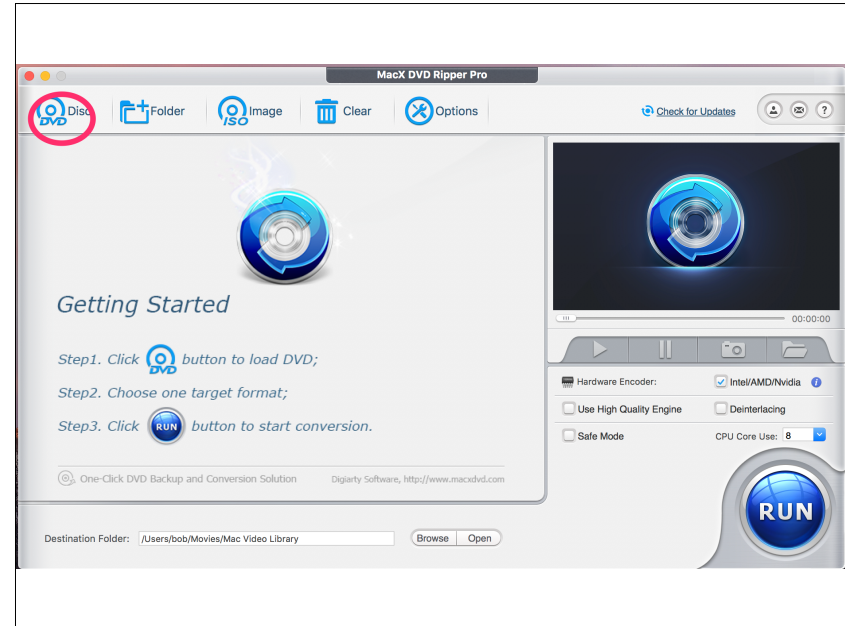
MacX DVD Ripper Pro

DVD Disc

Folder

ISO Image

Clear

Options

Check for Updates

?

Getting Started

Step1. Click DVD button to load DVD;

Step2. Choose one target format;

Step3. Click RUN button to start conversion.

One-Click DVD Backup and Conversion Solution

Digiarty Software, http://www.macxdvd.com

00:00:00

Hardware Encoder:

Intel/AMD/Nvidia

i

Use High Quality Engine

Deinterlacing

Safe Mode

CPU Core Use: 8

RUN

Destination Folder: /Users/bob/Movies/Mac Video Library

Browse

Open